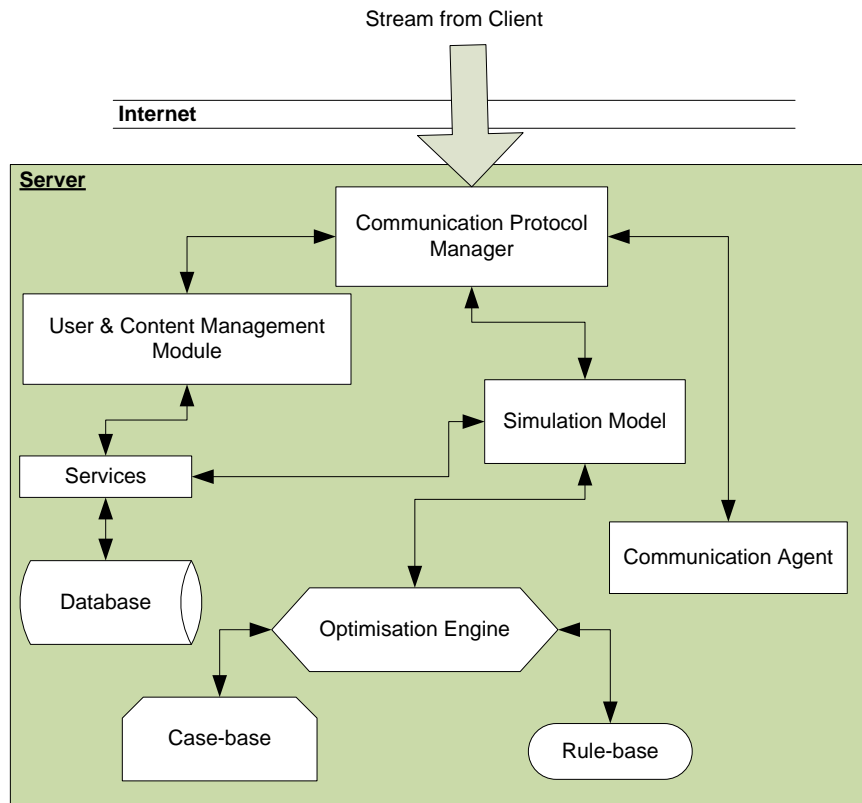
Stream from Client

Internet

Server

Communication Protocol Manager

User & Content Management Module

Simulation Model

Services

Communication Agent

Database

Optimisation Engine

Case-base

Rule-base